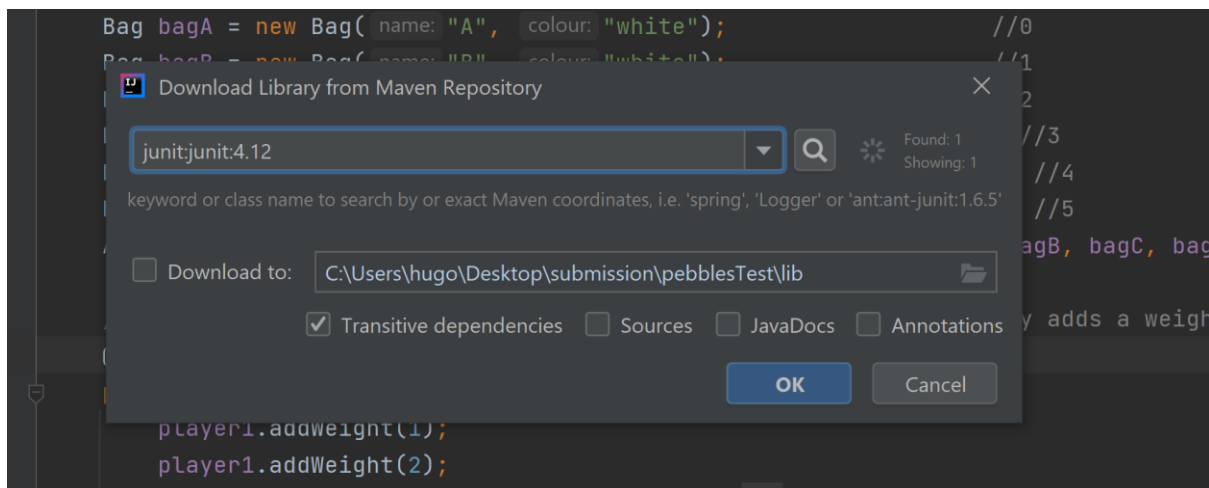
Bag bagA = new Bag( name: "A", colour: "white"); //0

Download Library from Maven Repository

junit:junit:4.12

Found: 1
Showing: 1

//3
//4
//5

keyword or class name to search by or exact Maven coordinates, i.e. 'spring', 'Logger' or 'ant:ant-junit:1.6.5'

agB, bagC, bag

Download to: C:\Users\hugo\Desktop\submission\pebblesTest\lib

Transitive dependencies Sources JavaDocs Annotations

y adds a weigh

OK Cancel

player1.addWeight(1);
player1.addWeight(2);